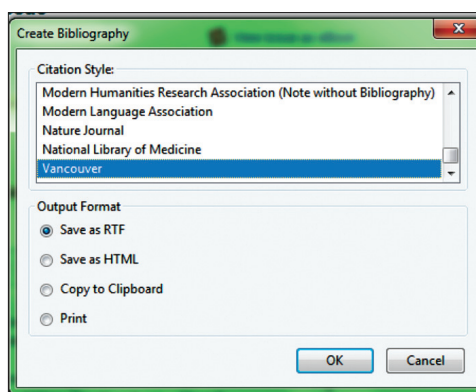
Create Bibliography

Citation Style:

Modern Humanities Research Association (Note without Bibliography)
Modern Language Association
Nature Journal
National Library of Medicine
Vancouver

Output Format

Save as RTF
Save as HTML
Copy to Clipboard
Print

OK
Cancel